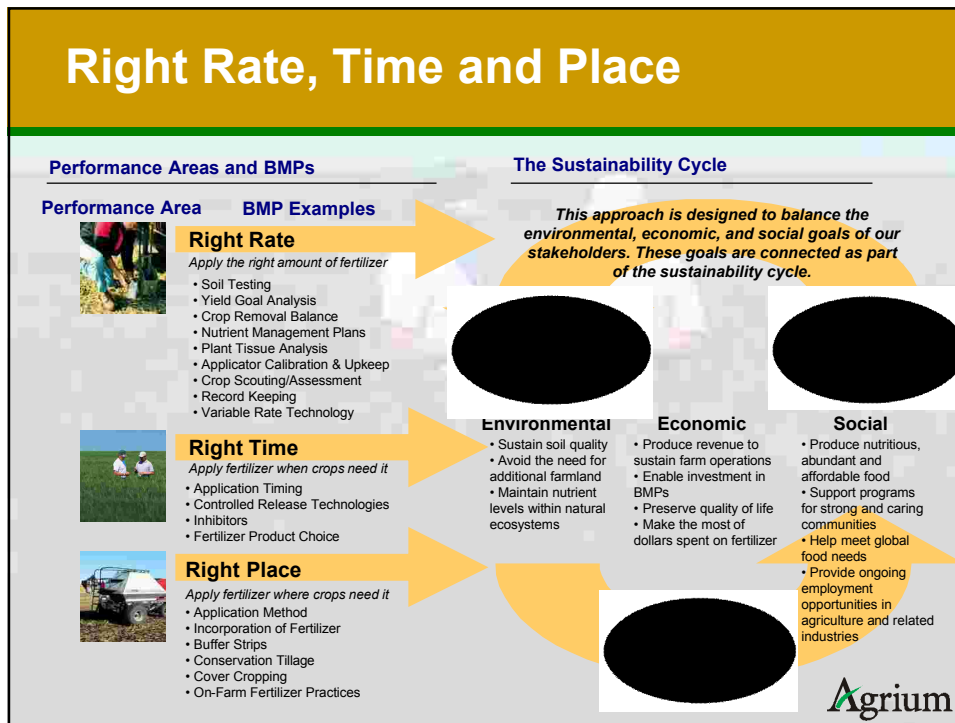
Right Rate, Time and Place

Performance Areas and BMPs

Performance Area BMP Examples

Right Rate
Apply the right amount of fertilizer
• Soil Testing
• Yield Goal Analysis
• Crop Removal Balance
• Nutrient Management Plans
• Plant Tissue Analysis
• Applicator Calibration & Upkeep
• Crop Scouting/Assessment
• Record Keeping
• Variable Rate Technology

Right Time
Apply fertilizer when crops need it
• Application Timing
• Controlled Release Technologies
• Inhibitors
• Fertilizer Product Choice

Right Place
Apply fertilizer where crops need it
• Application Method
• Incorporation of Fertilizer
• Buffer Strips
• Conservation Tillage
• Cover Cropping
• On-Farm Fertilizer Practices

The Sustainability Cycle

This approach is designed to balance the environmental, economic, and social goals of our stakeholders. These goals are connected as part of the sustainability cycle.

Environmental
• Sustain soil quality
• Avoid the need for additional farmland
• Maintain nutrient levels within natural ecosystems

Economic
• Produce revenue to sustain farm operations
• Enable investment in BMPs
• Preserve quality of life
• Make the most of dollars spent on fertilizer

Social
• Produce nutritious, abundant and affordable food
• Support programs for strong and caring communities
• Help meet global food needs
• Provide ongoing employment opportunities in agriculture and related industries

Agrium